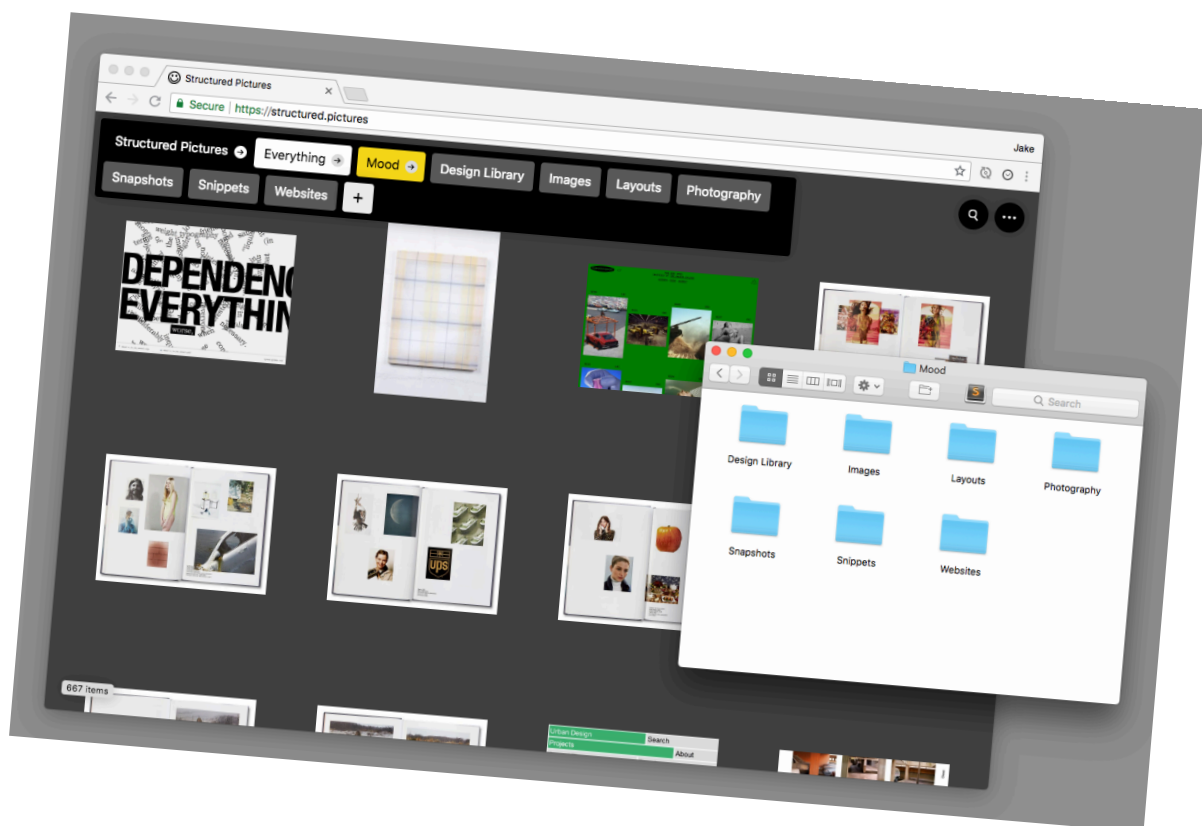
Structured Pictures

Secure | https://structured.pictures

Jake

Structured Pictures
Everything
Mood
Design Library
Images
Layouts
Photography
Snapshots
Snippets
Websites
+

DEPENDENC
EVERYTHIN

667 items

Mood

Search

Design Library
Images
Layouts
Photography
Snapshots
Snippets
Websites

Urban Design
Projects
Search
About